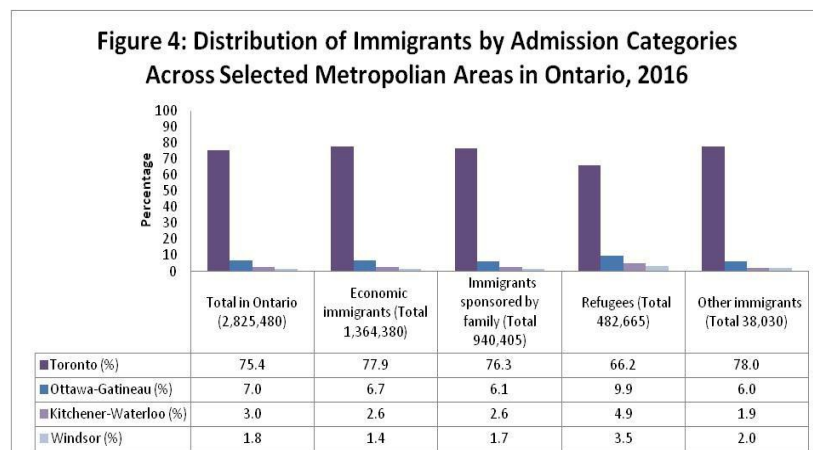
Figure 4: Distribution of Immigrants by Admission Categories Across Selected Metropolian Areas in Ontario, 2016

100
90
80
70
60
50
40
30
20
10
0

Percentage

| | Total in Ontario (2,825,480) | Economic immigrants (Total 1,364,380) | Immigrants sponsored by family (Total 940,405) | Refugees (Total 482,665) | Other immigrants (Total 38,030) |
|---|---|---|---|---|---|
| Toronto (%) | 75.4 | 77.9 | 76.3 | 66.2 | 78.0 |
| Ottawa-Gatineau (%) | 7.0 | 6.7 | 6.1 | 9.9 | 6.0 |
| Kitchener-Waterloo (%) | 3.0 | 2.6 | 2.6 | 4.9 | 1.9 |
| Windsor (%) | 1.8 | 1.4 | 1.7 | 3.5 | 2.0 |